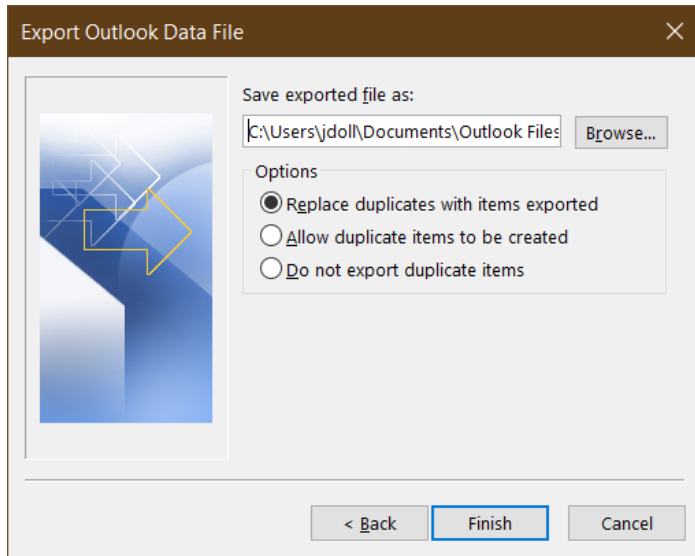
Export Outlook Data File

Save exported file as:

C:\Users\jdoll\Documents\Outlook Files

Browse...

Options

Replace duplicates with items exported

Allow duplicate items to be created

Do not export duplicate items

< Back

Finish

Cancel